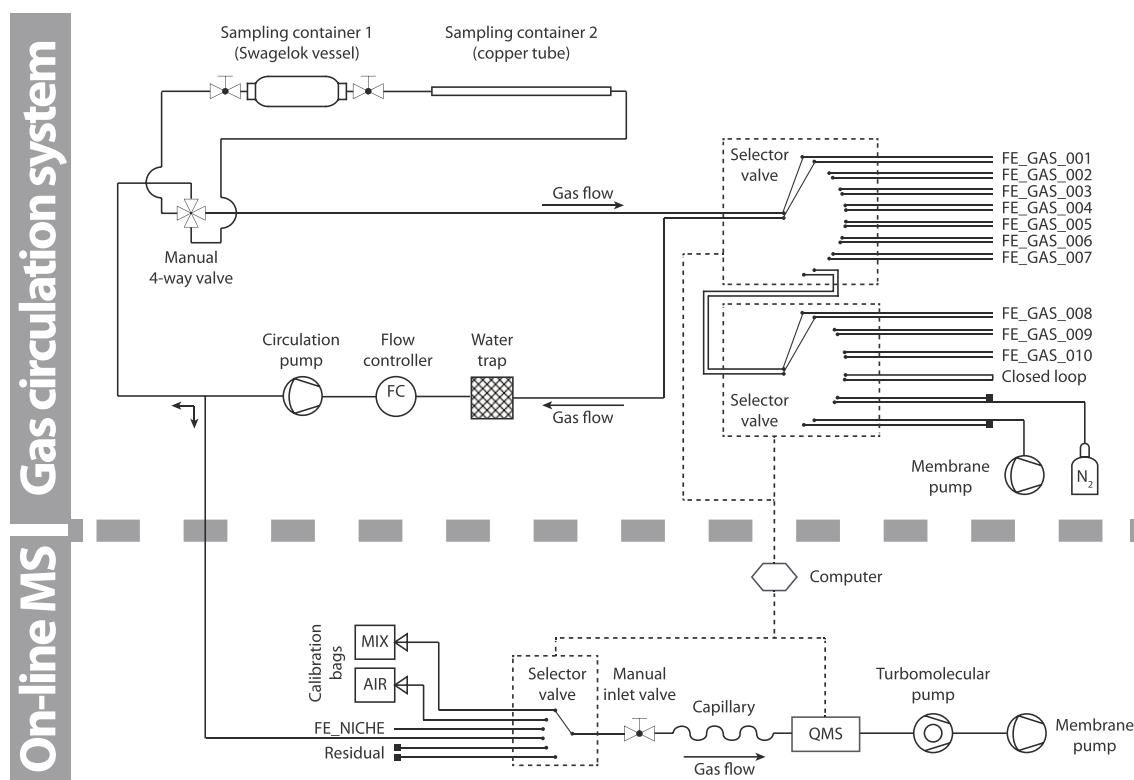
Gas circulation system

Sampling container 1 (Swagelok vessel)

Sampling container 2 (copper tube)

Selector valve

FE_GAS_001
FE_GAS_002
FE_GAS_003
FE_GAS_004
FE_GAS_005
FE_GAS_006
FE_GAS_007

Gas flow

Manual 4-way valve

FE_GAS_008
FE_GAS_009
FE_GAS_010
Closed loop

Circulation pump

Flow controller

FC

Water trap

Gas flow

Selector valve

Membrane pump

$N_2$

On-line MS

Computer

Calibration bags

MIX

AIR

FE_NICHE

Residual

Selector valve

Manual inlet valve

Capillary

QMS

Turbomolecular pump

Membrane pump

Gas flow